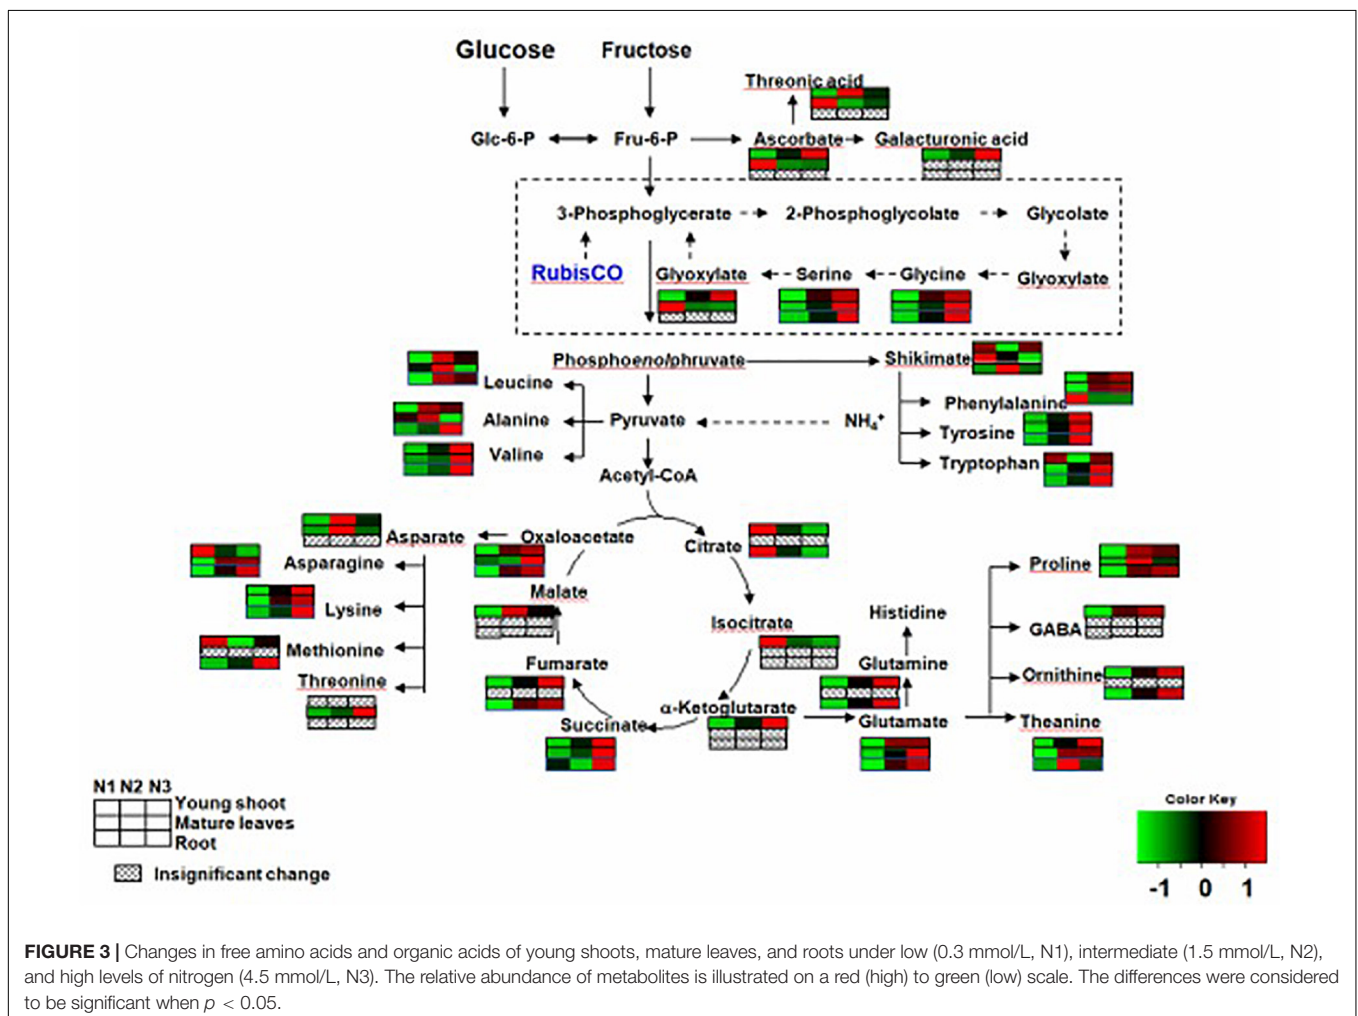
Glucose
Fructose
Threonic acid
Glc-6-P
Fru-6-P
Ascorbate
Galacturonic acid
3-Phosphoglycerate
2-Phosphoglycolate
Glycolate
RubisCO
Glyoxylate
Serine
Glycine
Glyoxylate
Phosphoenolphruvate
Shikimate
Leucine
Phenylalanine
Alanine
Pyruvate
$NH_4^+$
Tyrosine
Valine
Tryptophan
Acetyl-CoA
Asparate
Oxaloacetate
Citrate
Asparagine
Malate
Proline
Lysine
Isocitrate
Histidine
GABA
Methionine
Fumarate
Glutamine
Ornithine
Threonine
α-Ketoglutarate
Succinate
Glutamate
Theanine
N1 N2 N3
Young shoot
Mature leaves
Root
Insignificant change
Color Key
-1 0 1

FIGURE 3 | Changes in free amino acids and organic acids of young shoots, mature leaves, and roots under low (0.3 mmol/L, N1), intermediate (1.5 mmol/L, N2), and high levels of nitrogen (4.5 mmol/L, N3). The relative abundance of metabolites is illustrated on a red (high) to green (low) scale. The differences were considered to be significant when $p < 0.05$.